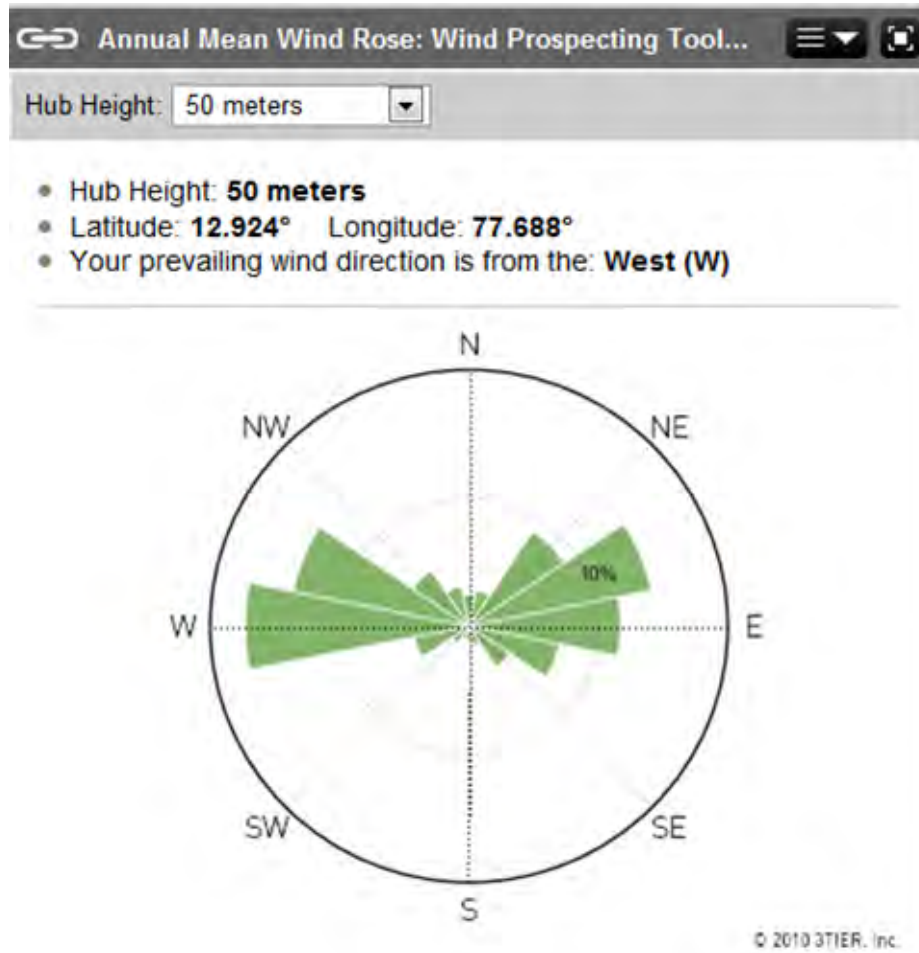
Annual Mean Wind Rose: Wind Prospecting Tool...

Hub Height: 50 meters

- Hub Height: **50 meters**
- Latitude: **12.924°** Longitude: **77.688°**
- Your prevailing wind direction is from the: **West (W)**

N
NW
NE
W
10%
E
SW
SE
S

© 2010 3TIER, Inc.